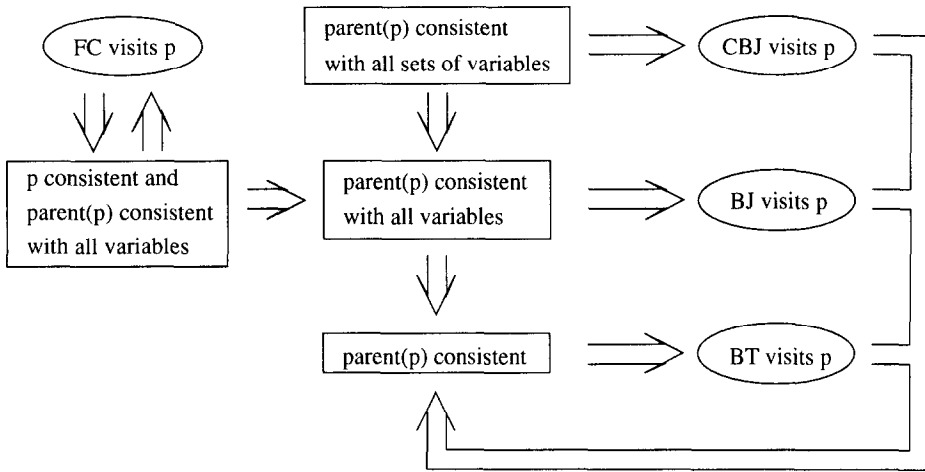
FC visits p

parent(p) consistent with all sets of variables

CBJ visits p

p consistent and parent(p) consistent with all variables

parent(p) consistent with all variables

BJ visits p

parent(p) consistent

BT visits p